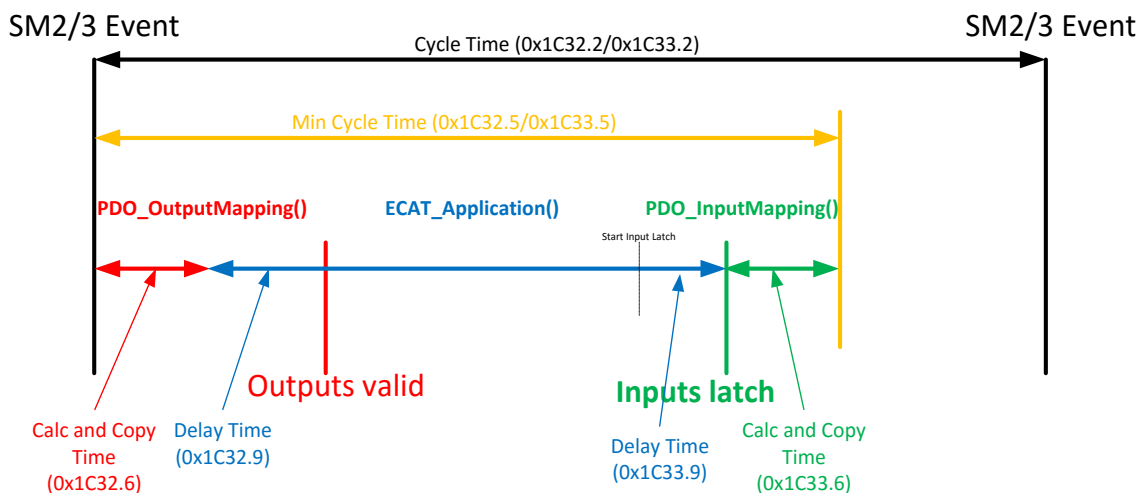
SM2/3 Event

SM2/3 Event

Cycle Time (0x1C32.2/0x1C33.2)

Min Cycle Time (0x1C32.5/0x1C33.5)

PDO_OutputMapping()

ECAT_Application()

PDO_InputMapping()

Start Input Latch

Outputs valid

Inputs latch

Calc and Copy Time (0x1C32.6)

Delay Time (0x1C32.9)

Delay Time (0x1C33.9)

Calc and Copy Time (0x1C33.6)